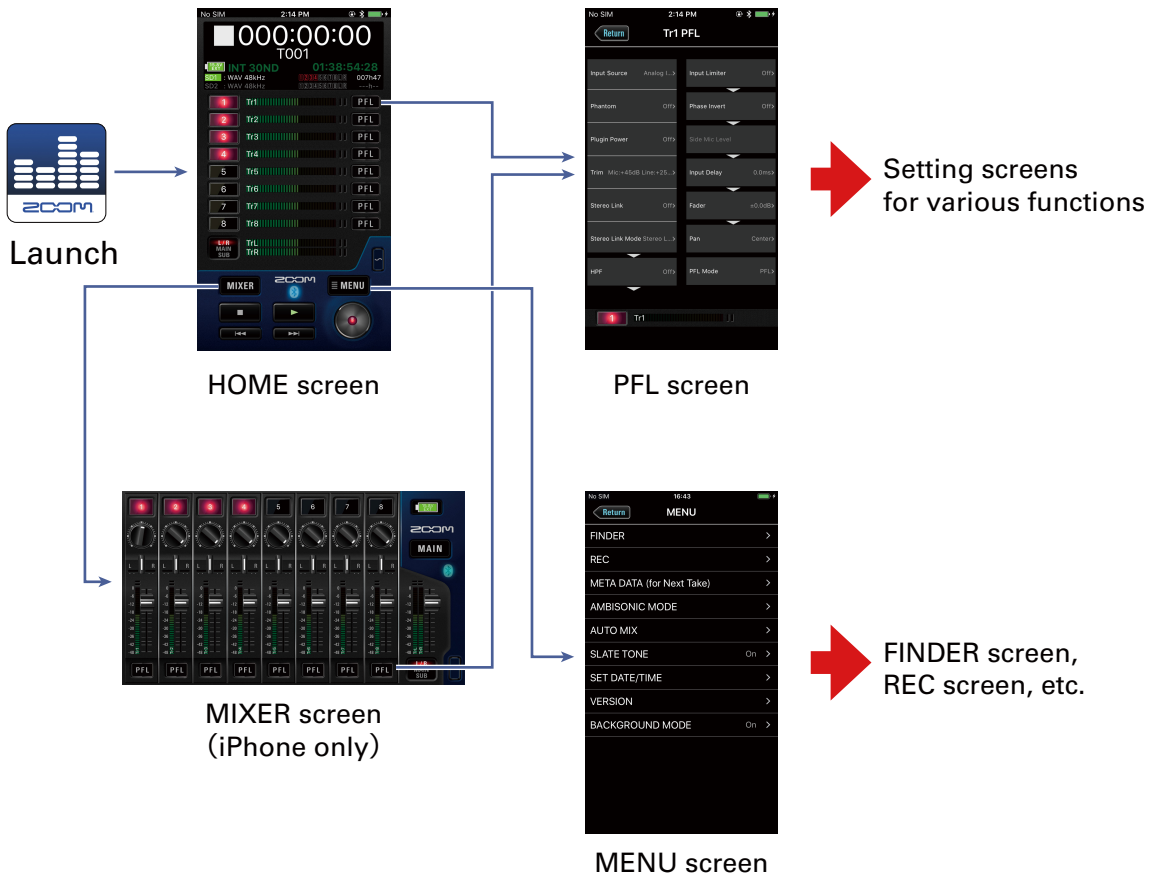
ZOOM

Launch

No SIM 2:14 PM

000:00:00

T001

INT 30ND 01:38:54:28

SD1 : WAV 48kHz 007h47

SD2 : WAV 48kHz ---h--

1 Tr1 PFL

2 Tr2 PFL

3 Tr3 PFL

4 Tr4 PFL

5 Tr5 PFL

6 Tr6 PFL

7 Tr7 PFL

8 Tr8 PFL

L/R MAIN SUB TrL TrR

MIXER ZOOM MENU

HOME screen

No SIM 2:14 PM

Return Tr1 PFL

Input Source Analog I...

Input Limiter Off

Phantom Off

Phase Invert Off

Plugin Power Off

Side Mic Level

Trim Mic:+45dB Line:+25...

Input Delay 0.0ms

Stereo Link Off

Fader ±0.0dB

Stereo Link Mode Stereo L...

Pan Center

HPF Off

PFL Mode PFL

1 Tr1

PFL screen

Setting screens for various functions

1 2 3 4 5 6 7 8

ZOOM

MAIN

L R

PFL PFL PFL PFL PFL PFL PFL PFL

L/R MAIN SUB

MIXER screen (iPhone only)

No SIM 16:43

Return MENU

FINDER

REC

META DATA (for Next Take)

AMBISONIC MODE

AUTO MIX

SLATE TONE On

SET DATE/TIME

VERSION

BACKGROUND MODE On

MENU screen

FINDER screen, REC screen, etc.